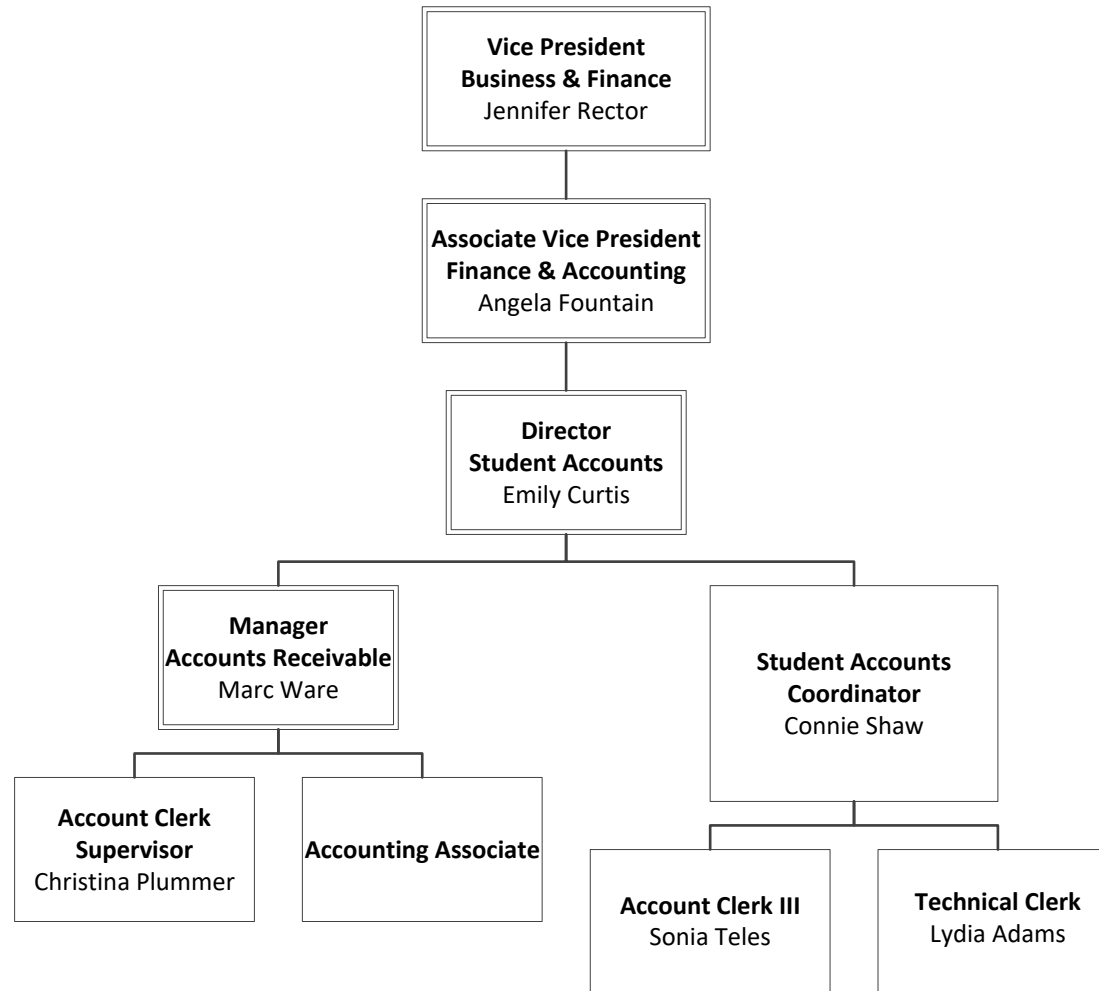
**Vice President Business & Finance**
Jennifer Rector

**Associate Vice President Finance & Accounting**
Angela Fountain

**Director Student Accounts**
Emily Curtis

**Manager Accounts Receivable**
Marc Ware

**Student Accounts Coordinator**
Connie Shaw

**Account Clerk Supervisor**
Christina Plummer

**Accounting Associate**

**Account Clerk III**
Sonia Teles

**Technical Clerk**
Lydia Adams